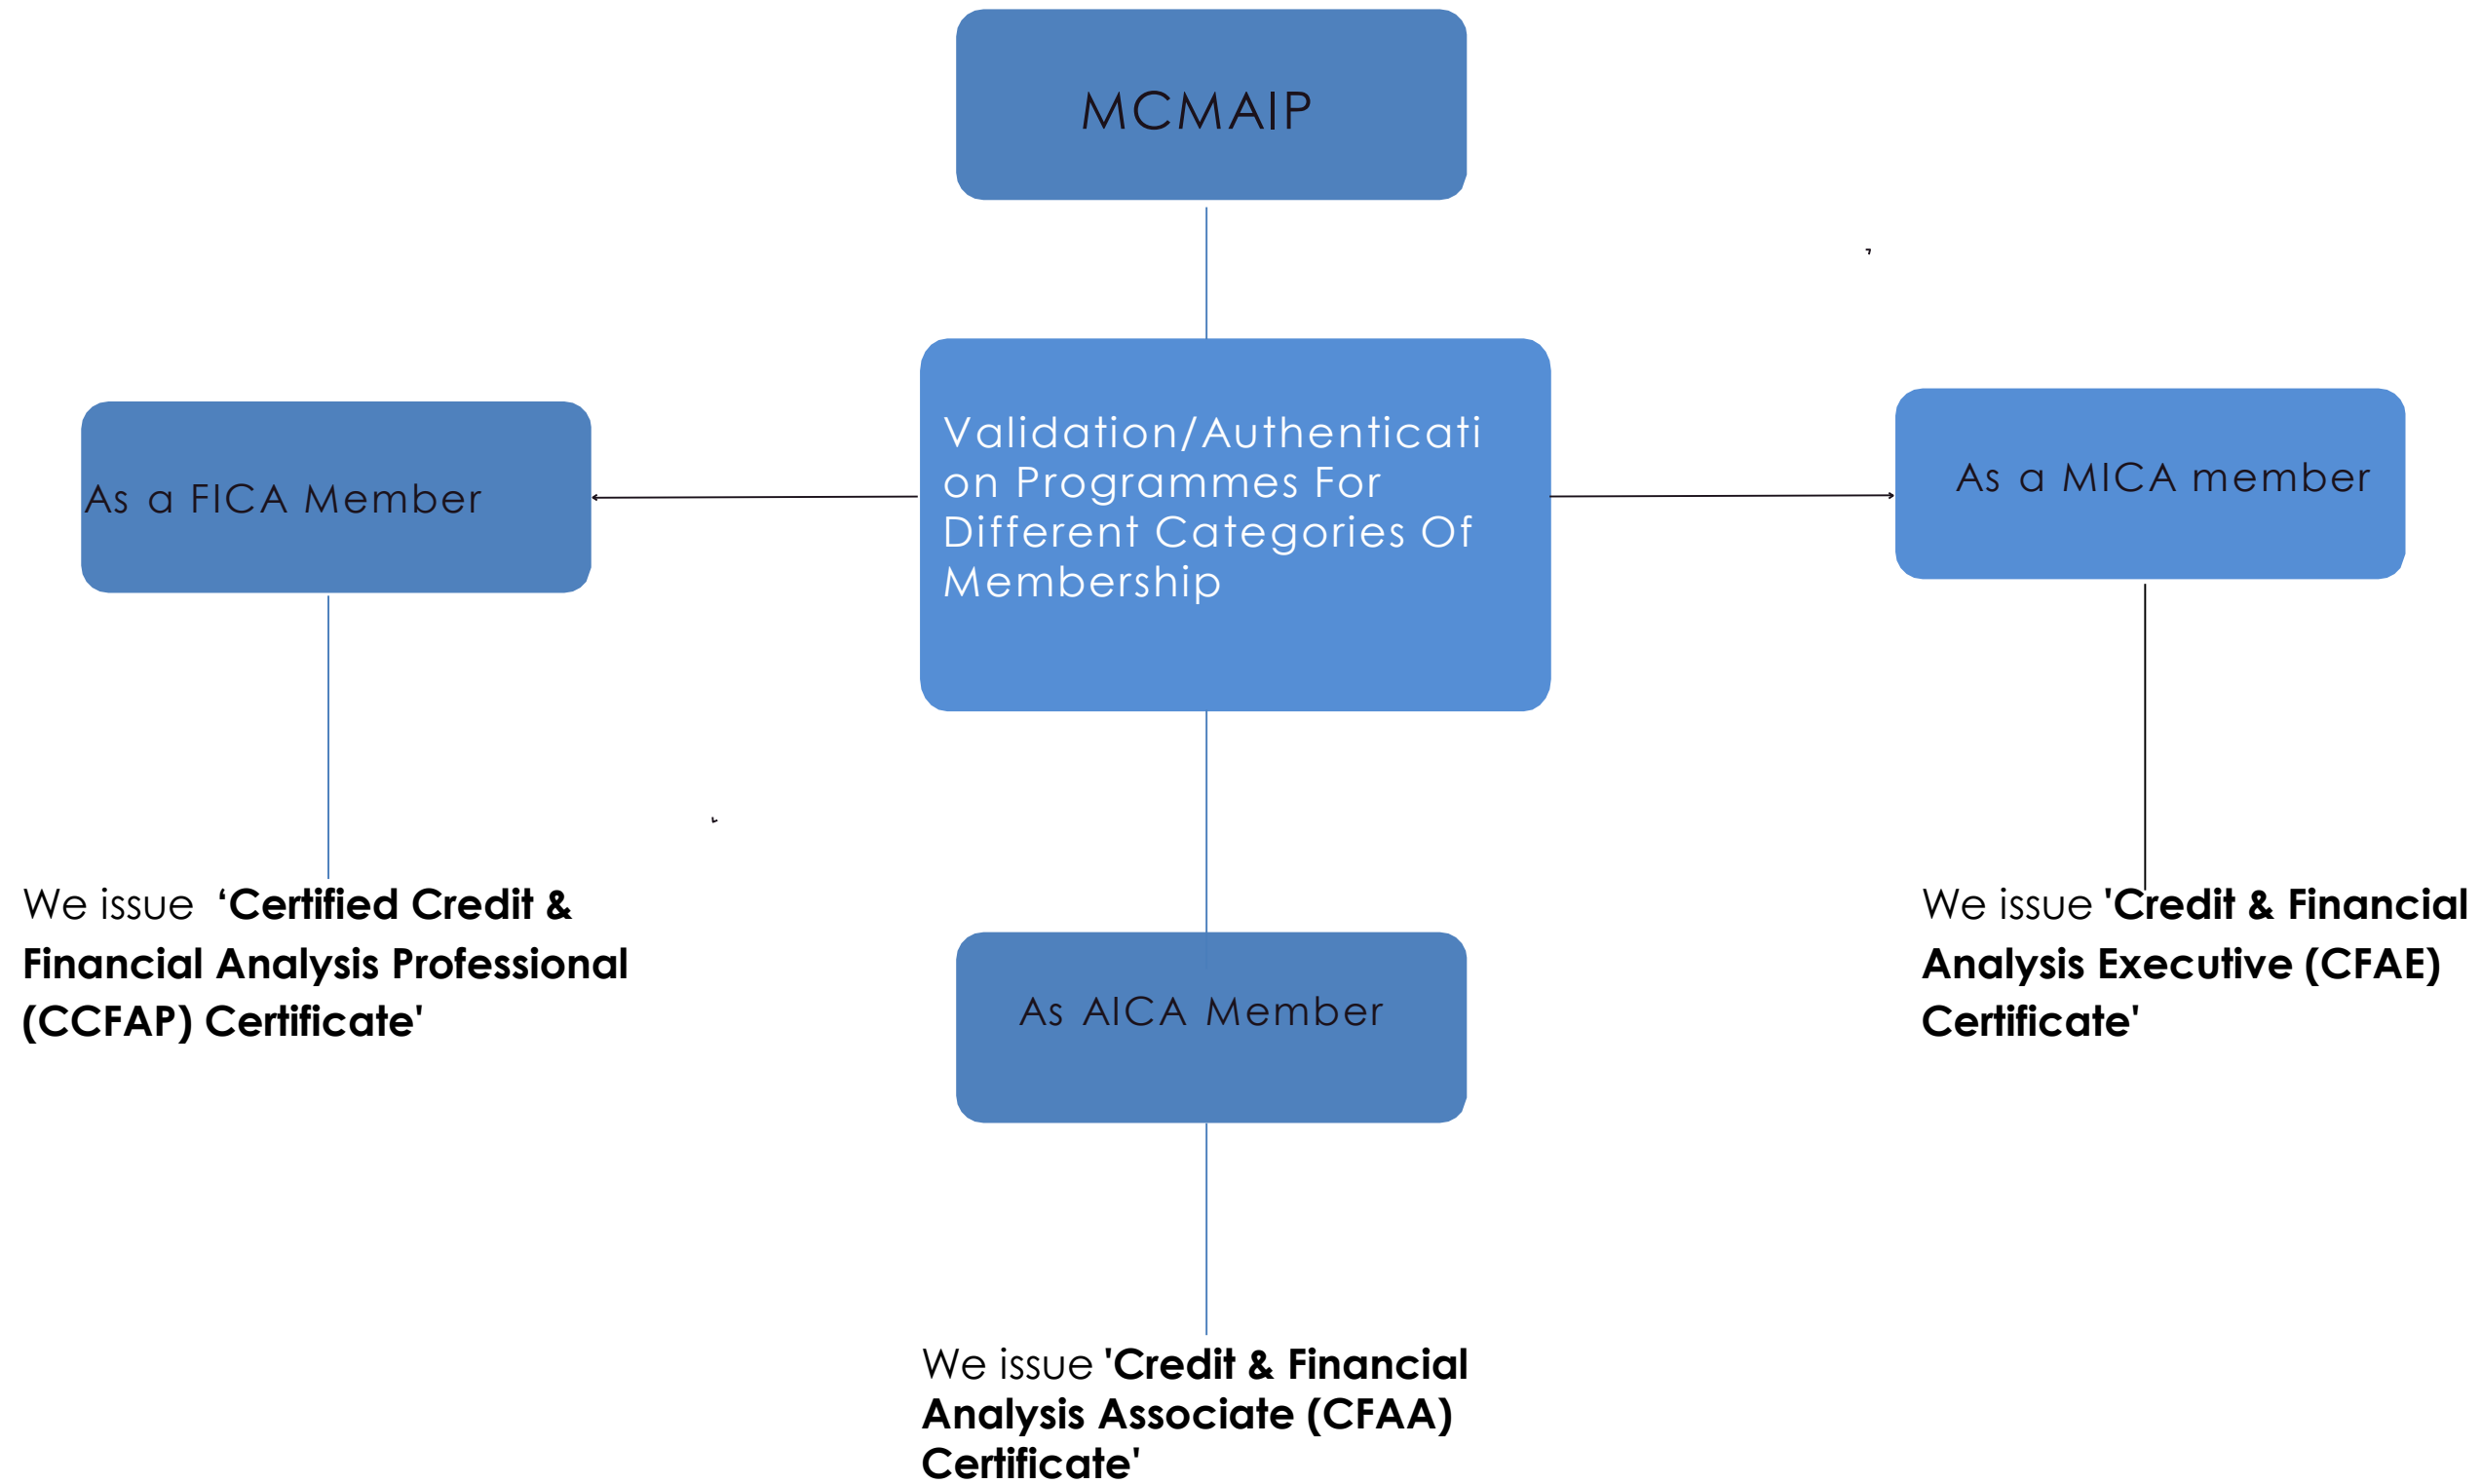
MCMAIP

Validation/Authentication Programmes For Different Categories Of Membership

As a FICA Member

As a MICA member

We issue ‘Certified Credit & Financial Analysis Professional (CCFAP) Certificate'

As AICA Member

We issue 'Credit & Financial Analysis Executive (CFAE) Certificate'

We issue 'Credit & Financial Analysis Associate (CFAA) Certificate'